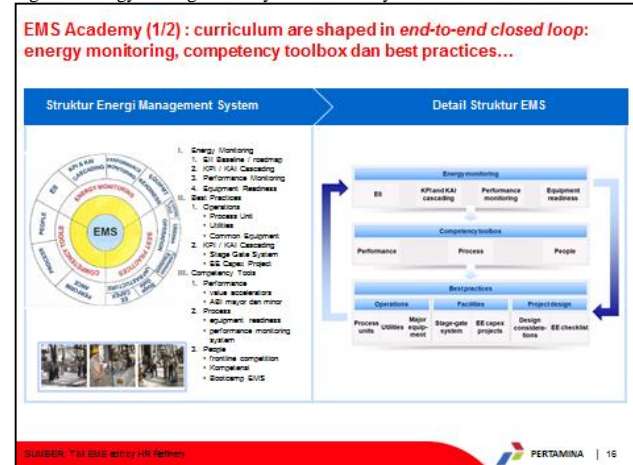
EMS Academy (1/2) : curriculum are shaped in end-to-end closed loop: energy monitoring, competency toolbox dan best practices…

Struktur Energi Management System

Detail Struktur EMS

ENERGY MONITORING
BEST PRACTICES
COMPETENCY TOOLS
PEOPLE
EMS
KPI & KAI CASCADING
PERFORMANCE MONITORING

I. Energy Monitoring
1. EII Baseline / roadmap
2. KPI / KAI Cascading
3. Performance Monitoring
4. Equipment Readiness
II. Best Practices
1. Operations
• Process Unit
• Utilities
• Common Equipment
2. KPI / KAI Cascading
• Stage Gate System
• EE Capex Project
III. Competency Tools
1. Performance
• value accelerators
• ABI mayor dan minor
2. Process
• equipment readiness
• performance monitoring system
3. People
• frontline competition
• Kompetensi
• Bootcamp EMS

Energy monitoring
EII
KPI and KAI cascading
Performance monitoring
Equipment readiness

Competency toolbox
Performance
Process
People

Best practices
Operations
Facilities
Project design
Process units
Utilities
Major equip-ment
Stage-gate system
EE capex projects
Design considera-tions
EE checklist

SUMBER: Tim EMS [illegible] HR Refinery

PERTAMINA | 16